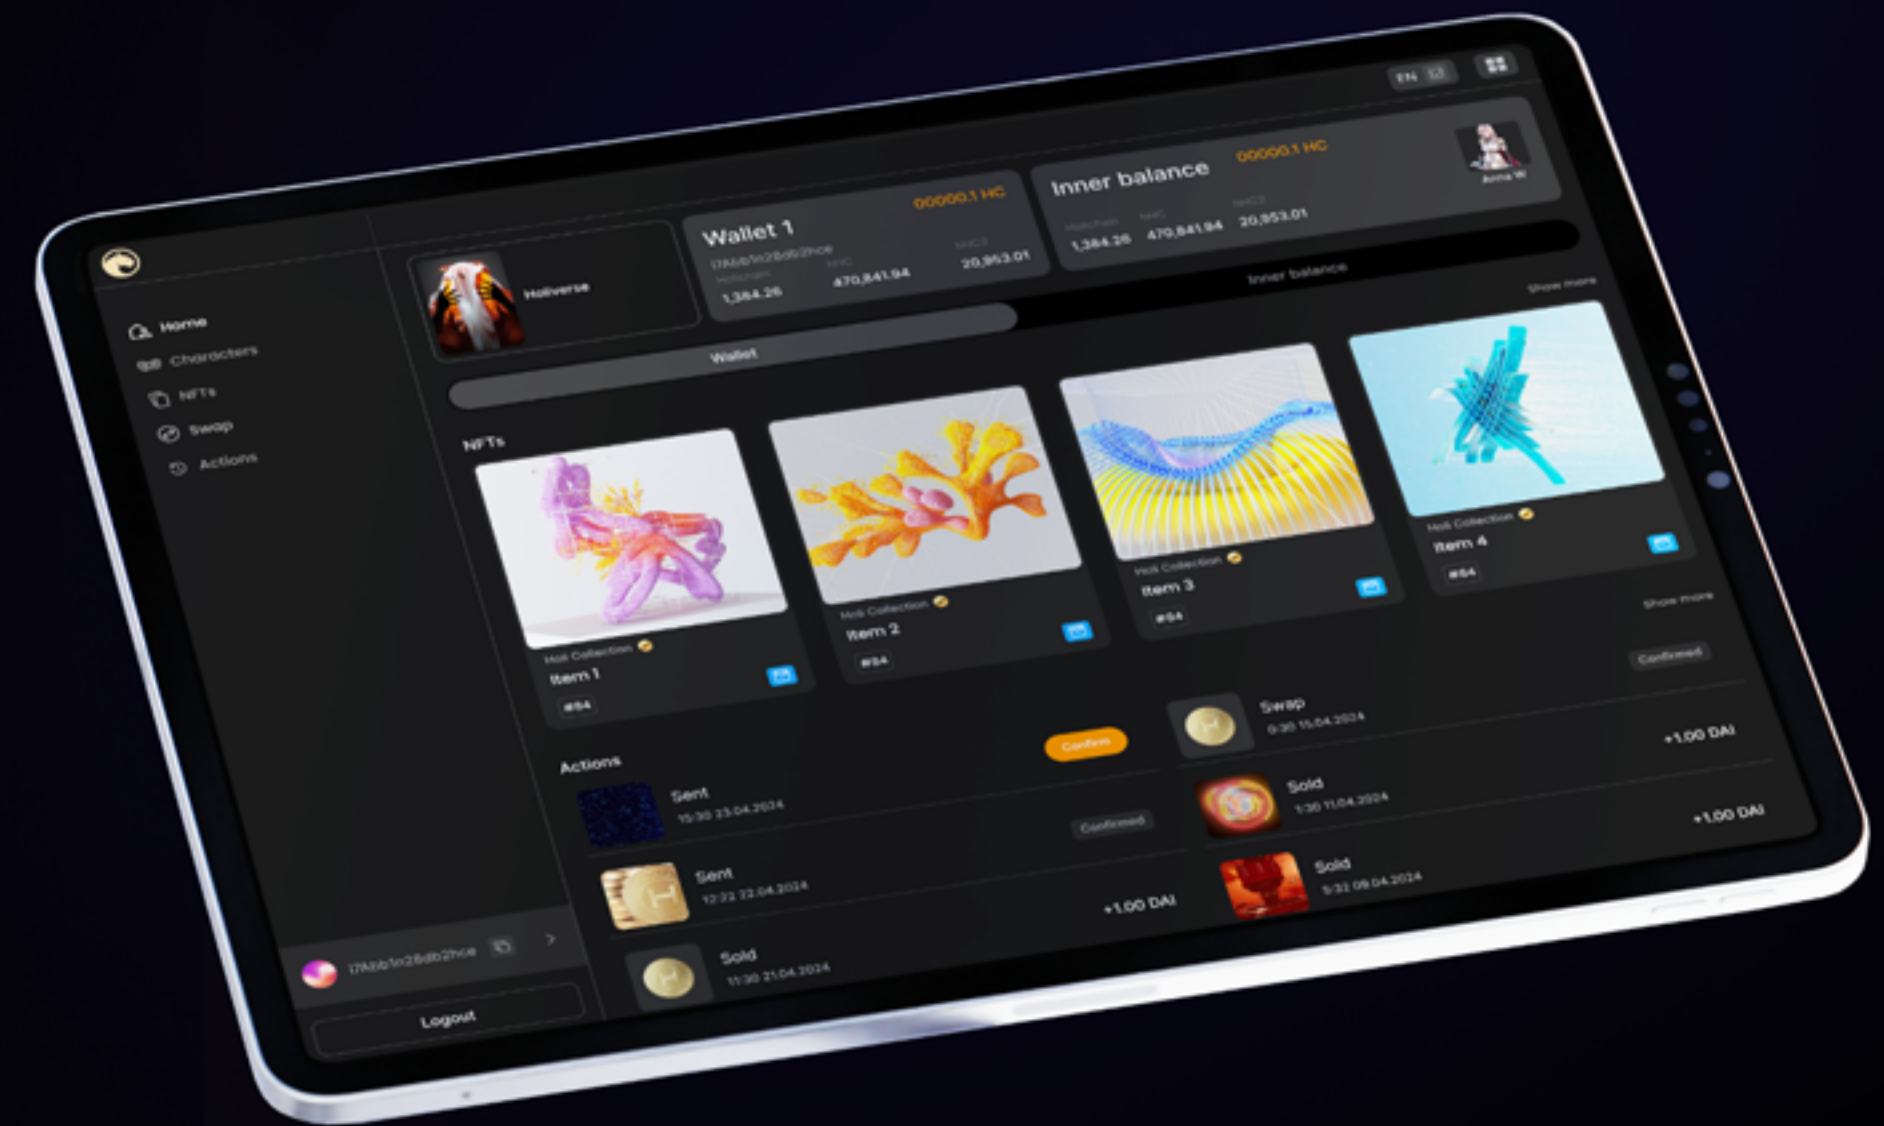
EN

Home
Characters
NFTs
Swap
Actions

Holiverse

Wallet 1
00000.1 HC
i7Abb1n28db2hce
Holichain
1,384.26
HHC
470,841.94
HHC3
20,953.01

Inner balance
00000.1 HC
Holichain
1,384.26
HHC
470,841.94
HHC3
20,953.01

Anna W

Wallet
Inner balance

Show more

NFTs

Holi Collection
Item 1
#84

Holi Collection
Item 2
#84

Holi Collection
Item 3
#84

Holi Collection
Item 4
#84

Show more

Actions

Confirm

Sent
15:30 23.04.2024
Confirmed

Sent
12:22 22.04.2024
+1,00 DAI

Sold
11:30 21.04.2024

Confirmed

Swap
0:30 15.04.2024
+1,00 DAI

Sold
1:30 11.04.2024
+1,00 DAI

Sold
5:32 09.04.2024

i7Abb1n28db2hce

Logout